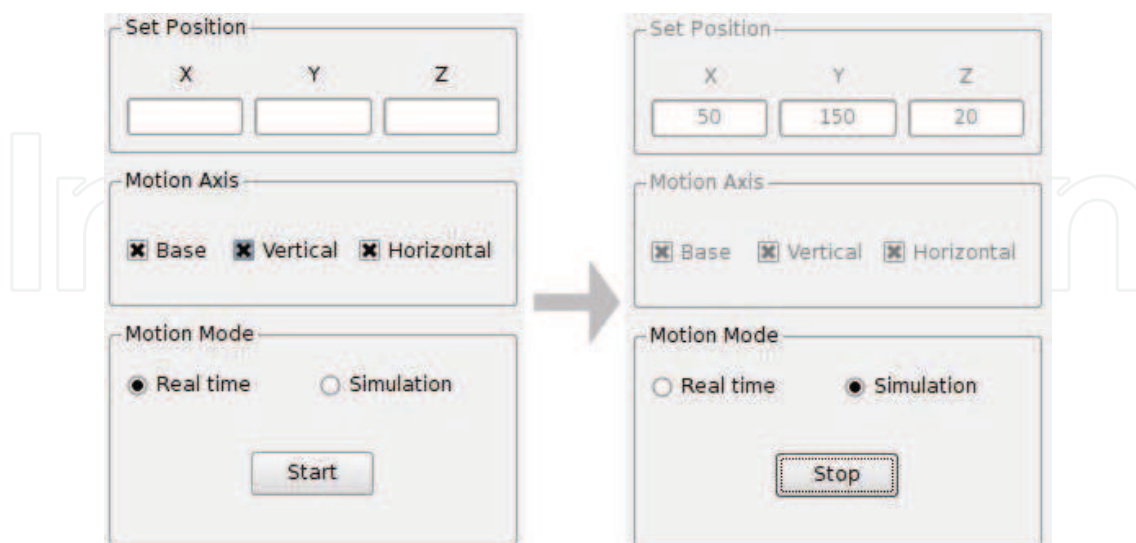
Set Position

X Y Z

Motion Axis

Base Vertical Horizontal

Motion Mode

Real time Simulation

Start

Set Position

X Y Z

50 150 20

Motion Axis

Base Vertical Horizontal

Motion Mode

Real time Simulation

Stop